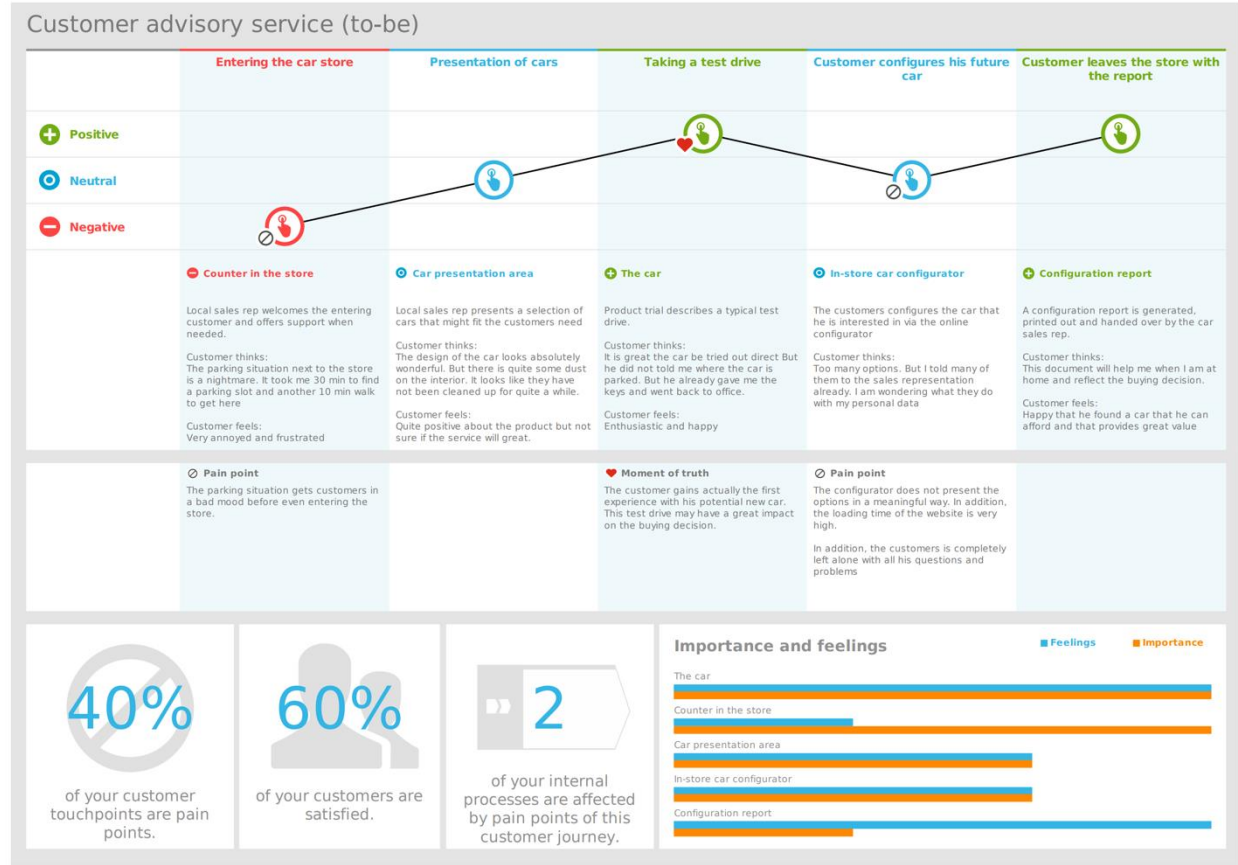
Customer advisory service (to-be)

| | Entering the car store | Presentation of cars | Taking a test drive | Customer configures his future car | Customer leaves the store with the report |
|---|---|---|---|---|---|
| Positive | | | | | |
| Neutral | | | | | |
| Negative | | | | | |
| | Counter in the store<br><br>Local sales rep welcomes the entering customer and offers support when needed.<br><br>Customer thinks:<br>The parking situation next to the store is a nightmare. It took me 30 min to find a parking slot and another 10 min walk to get here<br><br>Customer feels:<br>Very annoyed and frustrated | Car presentation area<br><br>Local sales rep presents a selection of cars that might fit the customers need<br><br>Customer thinks:<br>The design of the car looks absolutely wonderful. But there is quite some dust on the interior. It looks like they have not been cleaned up for quite a while.<br><br>Customer feels:<br>Quite positive about the product but not sure if the service will great. | The car<br><br>Product trial describes a typical test drive.<br><br>Customer thinks:<br>It is great the car be tried out direct But he did not told me where the car is parked. But he already gave me the keys and went back to office.<br><br>Customer feels:<br>Enthusiastic and happy | In-store car configurator<br><br>The customers configures the car that he is interested in via the online configurator<br><br>Customer thinks:<br>Too many options. But I told many of them to the sales representation already. I am wondering what they do with my personal data | Configuration report<br><br>A configuration report is generated, printed out and handed over by the car sales rep.<br><br>Customer thinks:<br>This document will help me when I am at home and reflect the buying decision.<br><br>Customer feels:<br>Happy that he found a car that he can afford and that provides great value |
| | Pain point<br>The parking situation gets customers in a bad mood before even entering the store. | | Moment of truth<br>The customer gains actually the first experience with his potential new car. This test drive may have a great impact on the buying decision. | Pain point<br>The configurator does not present the options in a meaningful way. In addition, the loading time of the website is very high.<br><br>In addition, the customers is completely left alone with all his questions and problems | |

40%
of your customer touchpoints are pain points.

60%
of your customers are satisfied.

2
of your internal processes are affected by pain points of this customer journey.

Importance and feelings
Feelings
Importance
The car
Counter in the store
Car presentation area
In-store car configurator
Configuration report